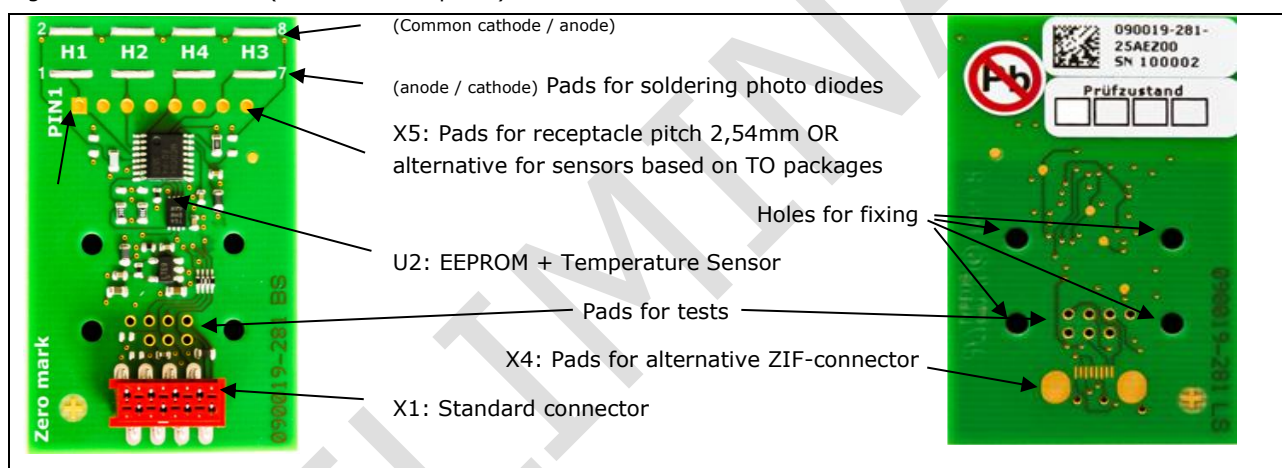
2 H1 H2 H4 H3 8

1 7

PIN1

(Common cathode / anode)

(anode / cathode) Pads for soldering photo diodes

X5: Pads for receptacle pitch 2,54mm OR alternative for sensors based on TO packages

U2: EEPROM + Temperature Sensor

Pads for tests

X1: Standard connector

Zero mark

090019-281 BS

090019-281-25AE200 SN 100002

Pb

Prüfzustand

Holes for fixing

X4: Pads for alternative ZIF-connector

090019-281 LS